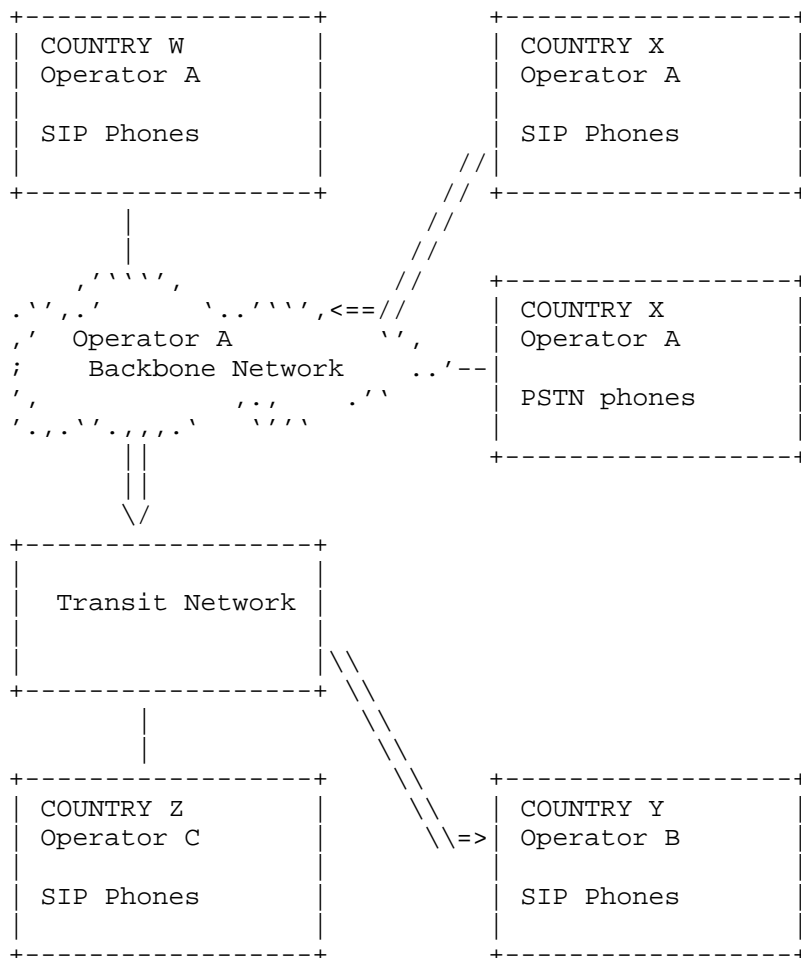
COUNTRY W
Operator A

SIP Phones

COUNTRY X
Operator A

SIP Phones

Operator A
Backbone Network

COUNTRY X
Operator A

PSTN phones

Transit Network

COUNTRY Z
Operator C

SIP Phones

COUNTRY Y
Operator B

SIP Phones